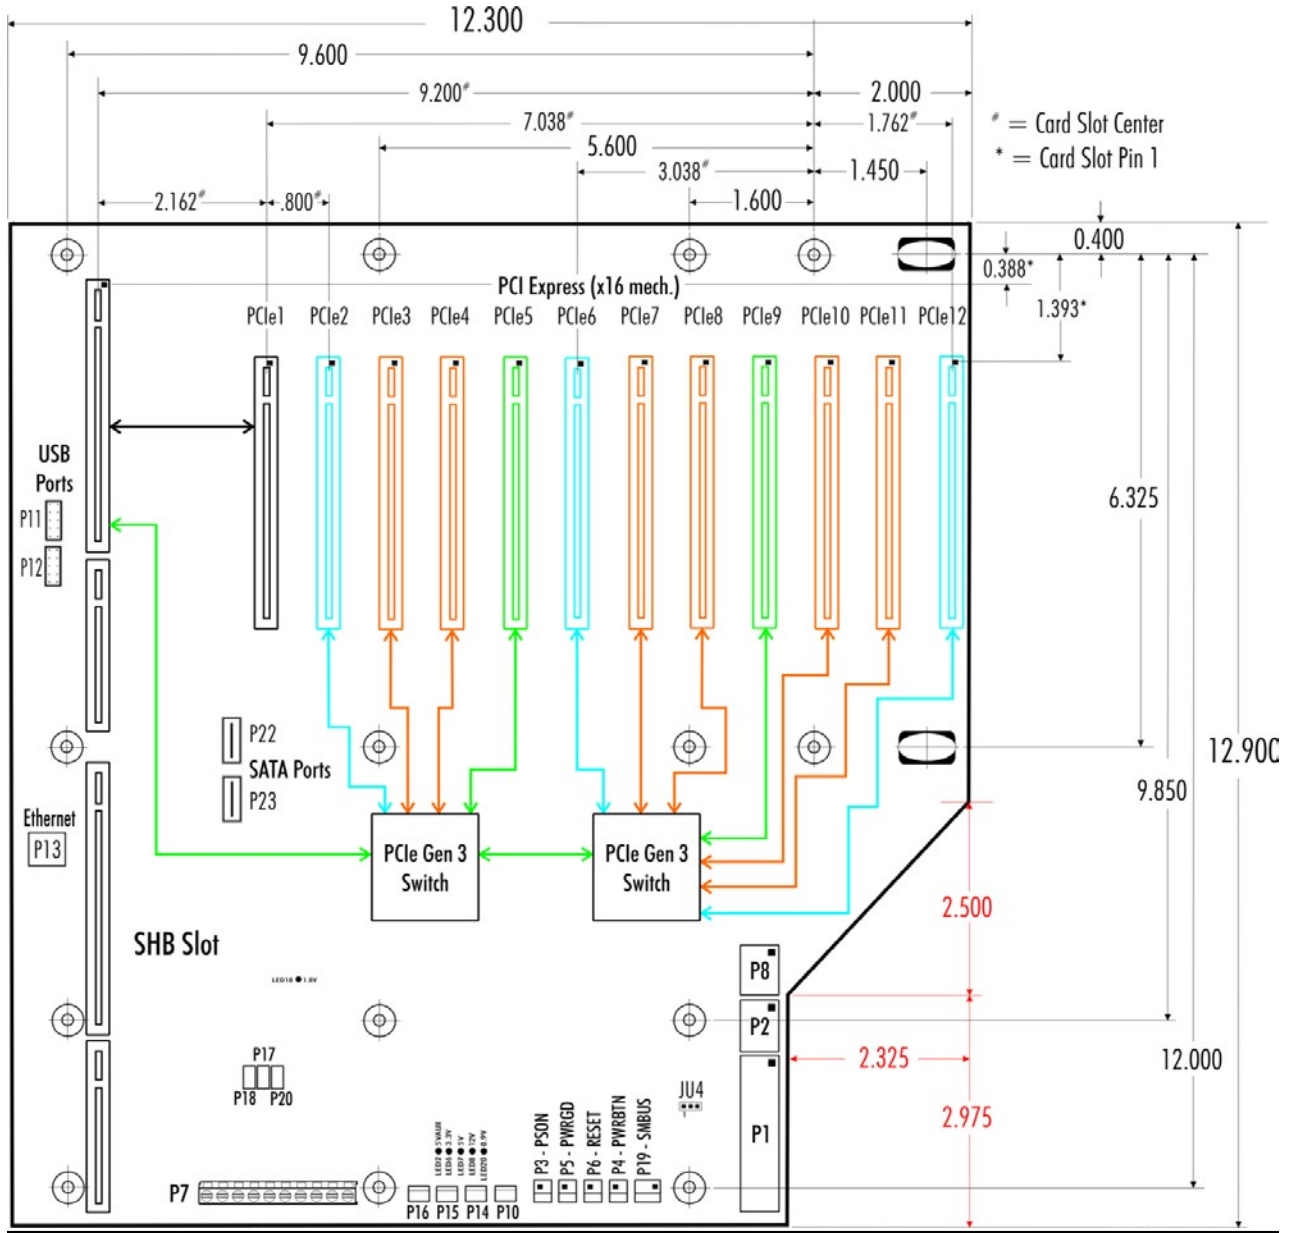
12.300
9.600
9.200#
2.000
7.038#
1.762#
# = Card Slot Center
* = Card Slot Pin 1
5.600
3.038#
1.450
2.162#
.800#
1.600
0.400
0.388*
PCI Express (x16 mech.)
1.393*
PCIe1 PCIe2 PCIe3 PCIe4 PCIe5 PCIe6 PCIe7 PCIe8 PCIe9 PCIe10 PCIe11 PCIe12
USB Ports
P11
P12
6.325
P22
SATA Ports
P23
12.900
9.850
Ethernet
P13
PCIe Gen 3 Switch
PCIe Gen 3 Switch
2.500
SHB Slot
LED18 1.0V
P8
P2
2.325
12.000
P17
P18 P20
JU4
P1
2.975
LED3 5VAUX
LED6 3.3V
LED7 5V
LED8 12V
LED20 0.9V
P3 - PSON
P5 - PWRGD
P6 - RESET
P4 - PWRBTN
P19 - SMBUS
P7
P16 P15 P14 P10